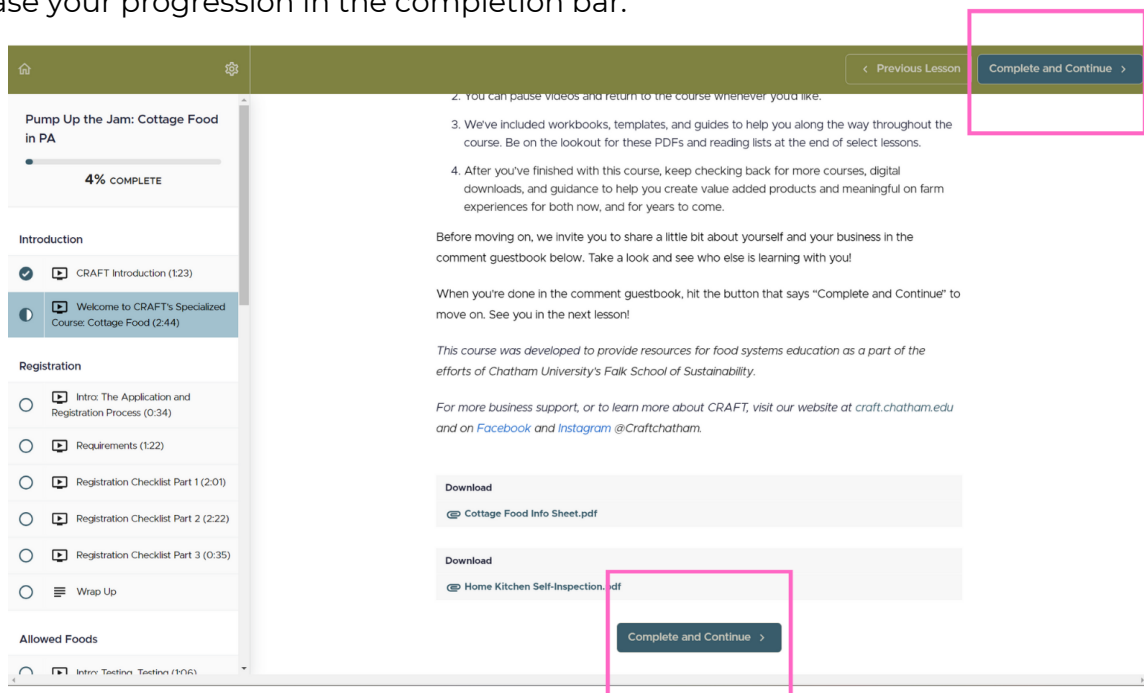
ase your progression in the completion bar.

‹ Previous Lesson

Complete and Continue ›

Pump Up the Jam: Cottage Food in PA

4% COMPLETE

Introduction

CRAFT Introduction (1:23)

Welcome to CRAFT's Specialized Course: Cottage Food (2:44)

Registration

Intro: The Application and Registration Process (0:34)

Requirements (1:22)

Registration Checklist Part 1 (2:01)

Registration Checklist Part 2 (2:22)

Registration Checklist Part 3 (0:35)

Wrap Up

Allowed Foods

Intro: Testing, Testing (1:06)

2. You can pause videos and return to the course whenever you'd like.

3. We've included workbooks, templates, and guides to help you along the way throughout the course. Be on the lookout for these PDFs and reading lists at the end of select lessons.

4. After you've finished with this course, keep checking back for more courses, digital downloads, and guidance to help you create value added products and meaningful on farm experiences for both now, and for years to come.

Before moving on, we invite you to share a little bit about yourself and your business in the comment guestbook below. Take a look and see who else is learning with you!

When you're done in the comment guestbook, hit the button that says "Complete and Continue" to move on. See you in the next lesson!

This course was developed to provide resources for food systems education as a part of the efforts of Chatham University's Falk School of Sustainability.

For more business support, or to learn more about CRAFT, visit our website at craft.chatham.edu and on Facebook and Instagram @Craftchatham.

Download

Cottage Food Info Sheet.pdf

Download

Home Kitchen Self-Inspection.pdf

Complete and Continue ›